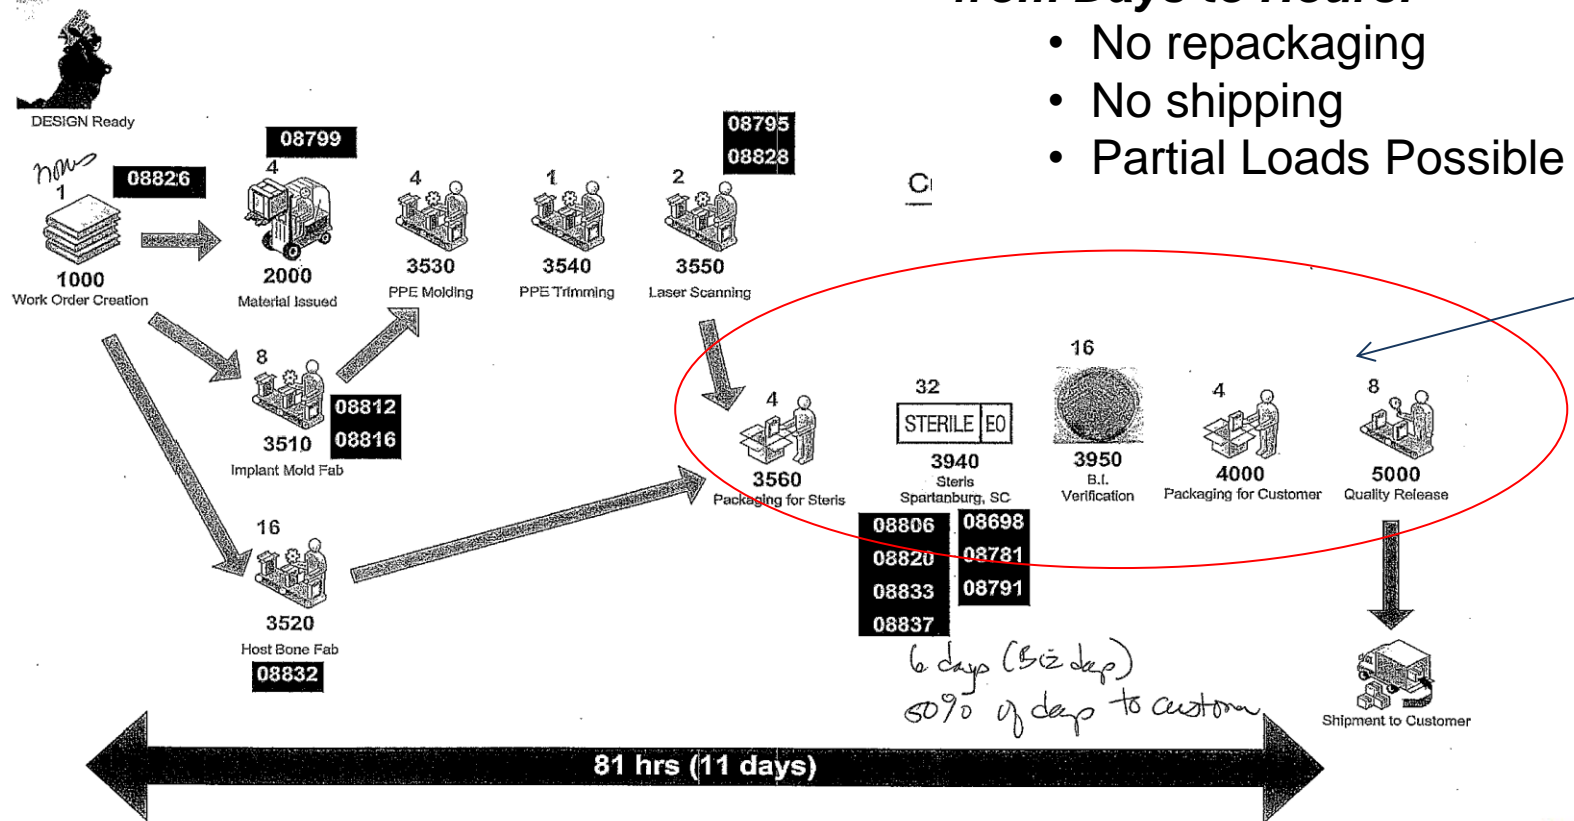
• No repackaging
• No shipping
• Partial Loads Possible

DESIGN Ready

hours
1
08826
1000
Work Order Creation

08799
4
2000
Material Issued

4
3530
PPE Molding

1
3540
PPE Trimming

08795
08828
2
3550
Laser Scanning

C

8
3510
Implant Mold Fab
08812
08816

16
3520
Host Bone Fab
08832

4
3560
Packaging for Steris

32
STERILE EO
3940
Steris
Spartanburg, SC

16
3950
B.I.
Verification

4
4000
Packaging for Customer

8
5000
Quality Release

08806
08820
08833
08837
08698
08781
08791

6 days (Biz days)
50% of days to custom

Shipment to Customer

81 hrs (11 days)